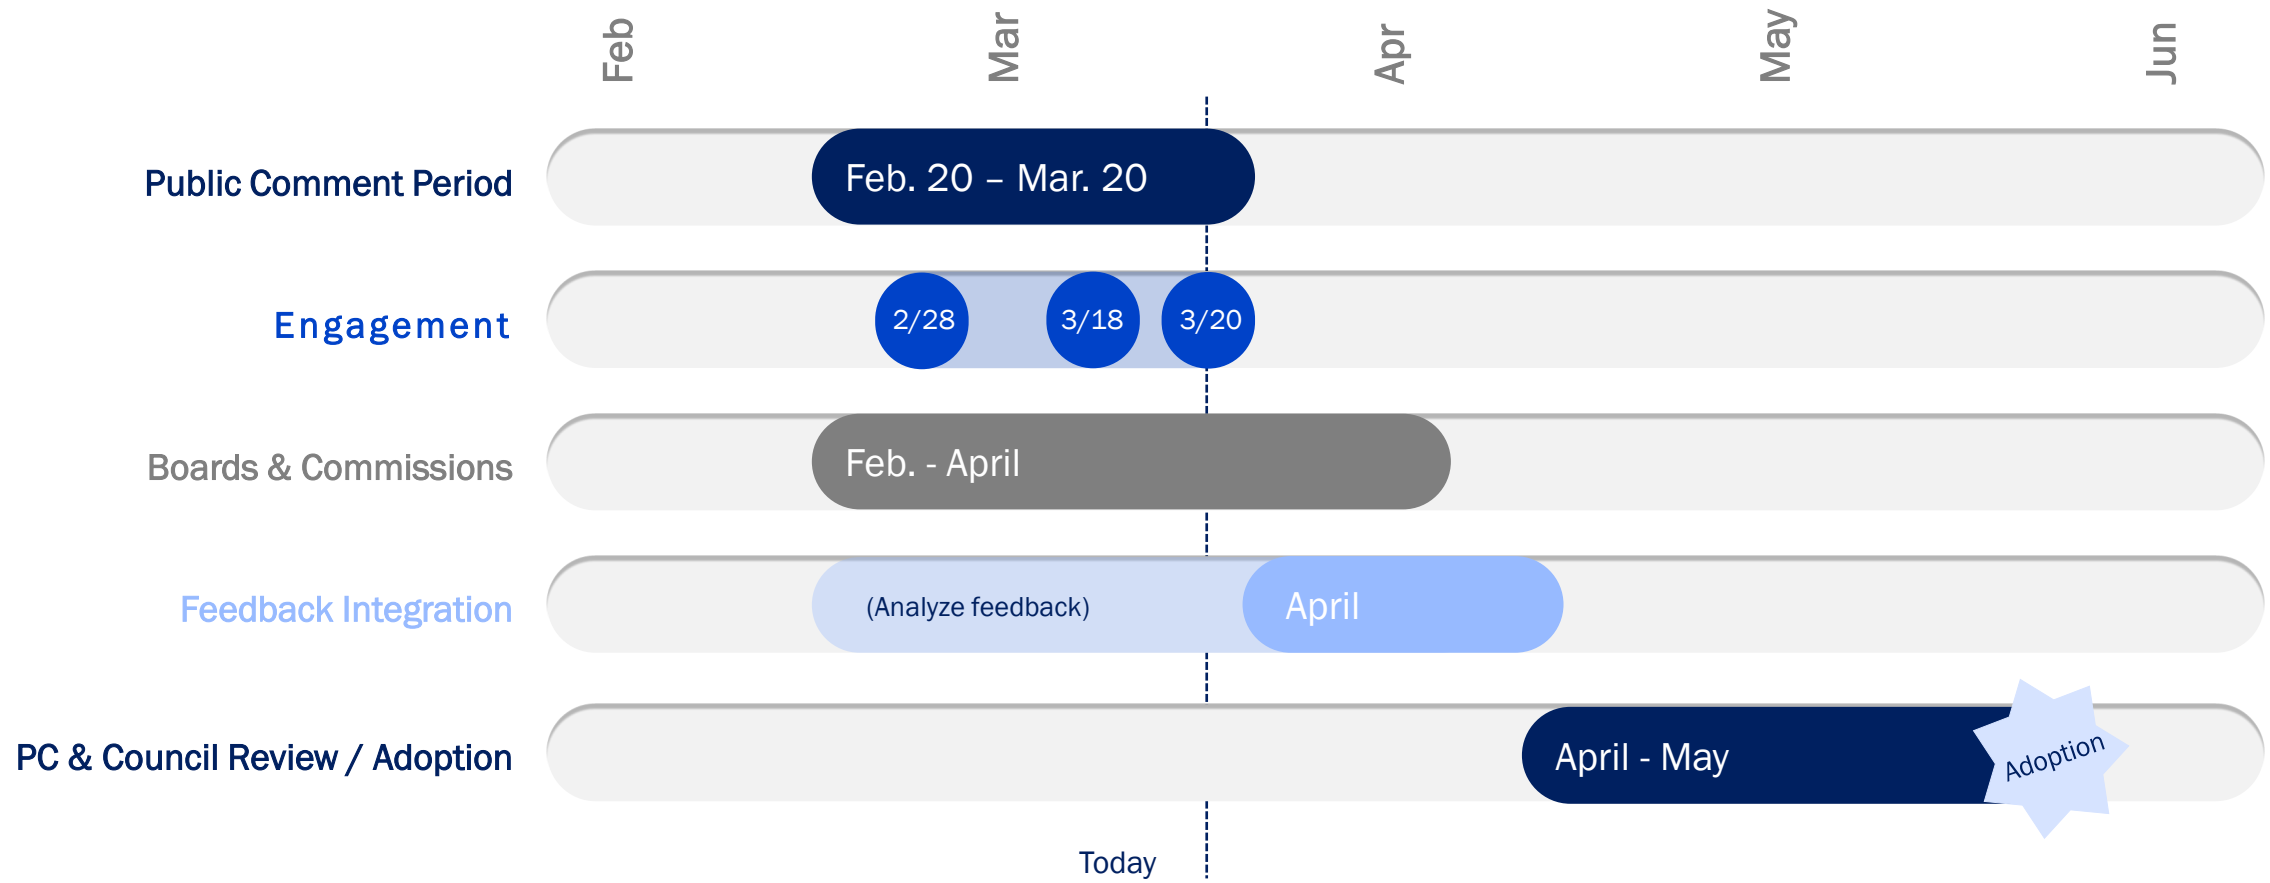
Feb
Mar
Apr
May
Jun

Public Comment Period
Feb. 20 – Mar. 20

Engagement
2/28
3/18
3/20

Boards & Commissions
Feb. - April

Feedback Integration
(Analyze feedback)
April

PC & Council Review / Adoption
April - May
Adoption

Today